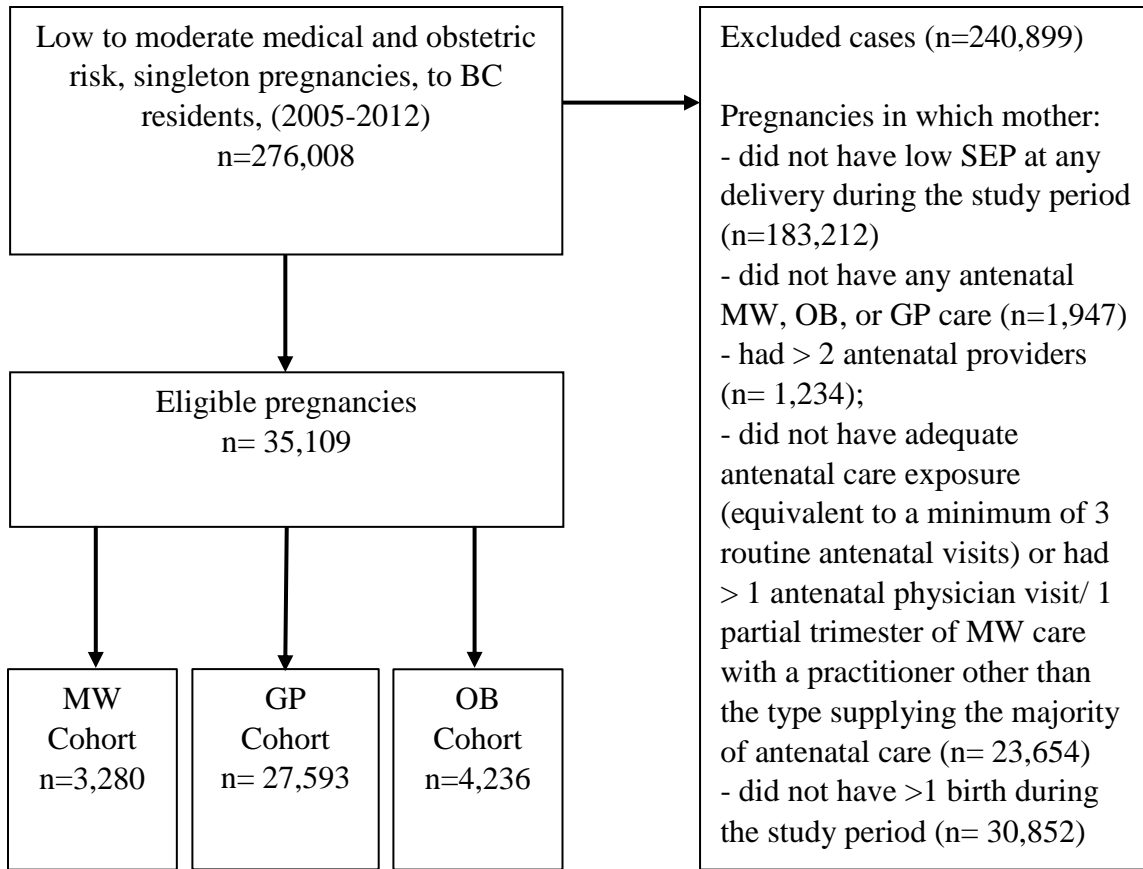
Low to moderate medical and obstetric risk, singleton pregnancies, to BC residents, (2005-2012)
n=276,008

Excluded cases (n=240,899)

Pregnancies in which mother:
- did not have low SEP at any delivery during the study period (n=183,212)
- did not have any antenatal MW, OB, or GP care (n=1,947)
- had > 2 antenatal providers (n= 1,234);
- did not have adequate antenatal care exposure (equivalent to a minimum of 3 routine antenatal visits) or had > 1 antenatal physician visit/ 1 partial trimester of MW care with a practitioner other than the type supplying the majority of antenatal care (n= 23,654)
- did not have >1 birth during the study period (n= 30,852)

Eligible pregnancies
n= 35,109

MW
Cohort
n=3,280

GP
Cohort
n= 27,593

OB
Cohort
n=4,236